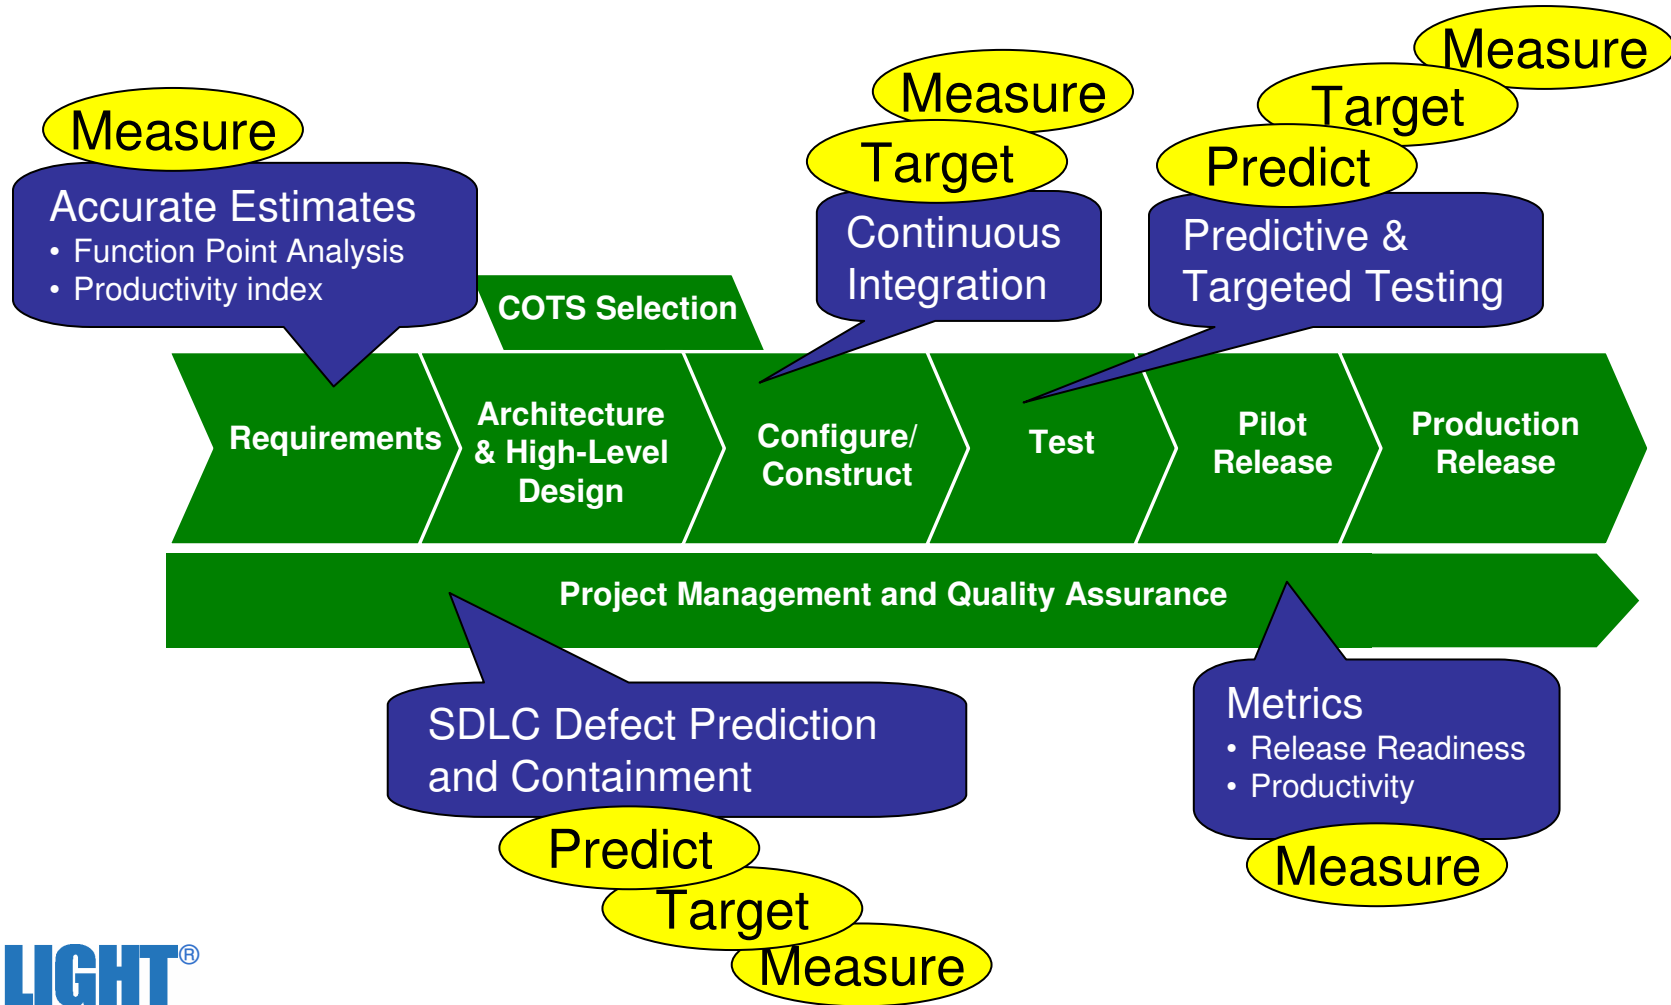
Measure

Accurate Estimates
• Function Point Analysis
• Productivity index

COTS Selection

Measure
Target

Continuous Integration

Measure
Target
Predict

Predictive & Targeted Testing

Requirements

Architecture & High-Level Design

Configure/ Construct

Test

Pilot Release

Production Release

Project Management and Quality Assurance

SDLC Defect Prediction and Containment

Predict
Target
Measure

Metrics
• Release Readiness
• Productivity

Measure

LIGHT®